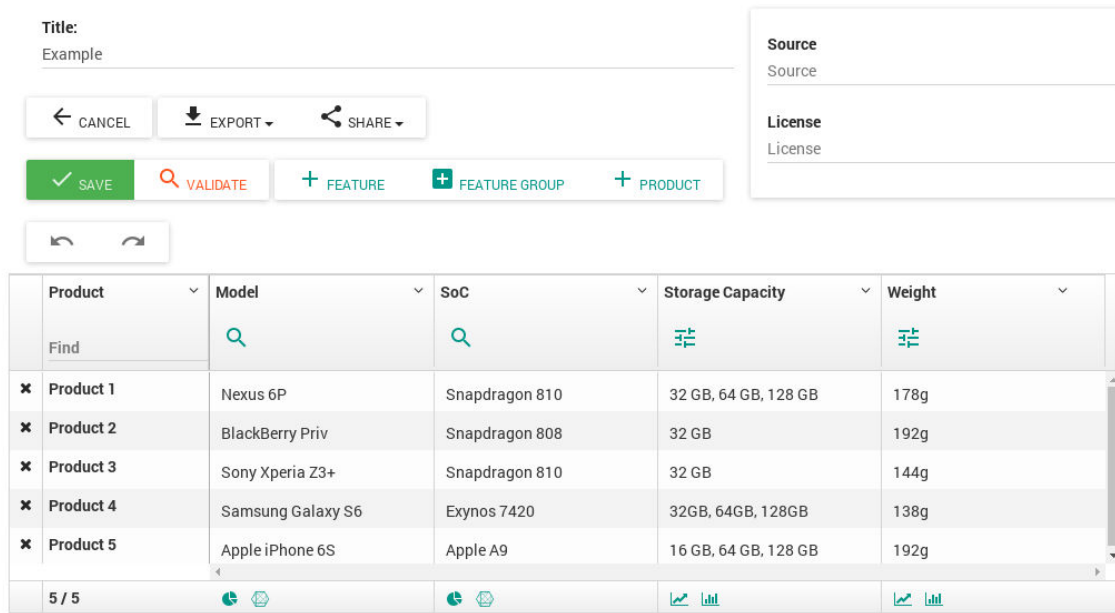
Title:
Example

Source
Source

License
License

CANCEL EXPORT SHARE

SAVE VALIDATE FEATURE FEATURE GROUP PRODUCT

| | Product | Model | SoC | Storage Capacity | Weight |
|---|---|---|---|---|---|
| | Find | | | | |
| ✖ | Product 1 | Nexus 6P | Snapdragon 810 | 32 GB, 64 GB, 128 GB | 178g |
| ✖ | Product 2 | BlackBerry Priv | Snapdragon 808 | 32 GB | 192g |
| ✖ | Product 3 | Sony Xperia Z3+ | Snapdragon 810 | 32 GB | 144g |
| ✖ | Product 4 | Samsung Galaxy S6 | Exynos 7420 | 32GB, 64GB, 128GB | 138g |
| ✖ | Product 5 | Apple iPhone 6S | Apple A9 | 16 GB, 64 GB, 128 GB | 192g |
| | 5 / 5 | | | | |